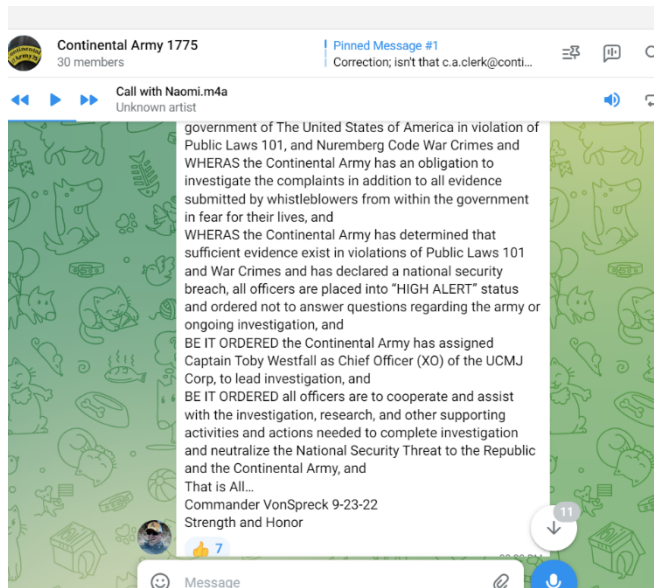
Continental Army 1775
30 members

Pinned Message #1
Correction; isn't that c.a.clerk@conti...

Call with Naomi.m4a
Unknown artist

government of The United States of America in violation of Public Laws 101, and Nuremberg Code War Crimes and WHERAS the Continental Army has an obligation to investigate the complaints in addition to all evidence submitted by whistleblowers from within the government in fear for their lives, and
WHERAS the Continental Army has determined that sufficient evidence exist in violations of Public Laws 101 and War Crimes and has declared a national security breach, all officers are placed into "HIGH ALERT" status and ordered not to answer questions regarding the army or ongoing investigation, and
BE IT ORDERED the Continental Army has assigned Captain Toby Westfall as Chief Officer (XO) of the UCMJ Corp, to lead investigation, and
BE IT ORDERED all officers are to cooperate and assist with the investigation, research, and other supporting activities and actions needed to complete investigation and neutralize the National Security Threat to the Republic and the Continental Army, and
That is All...
Commander VonSpreck 9-23-22
Strength and Honor

👍 7

11

Message